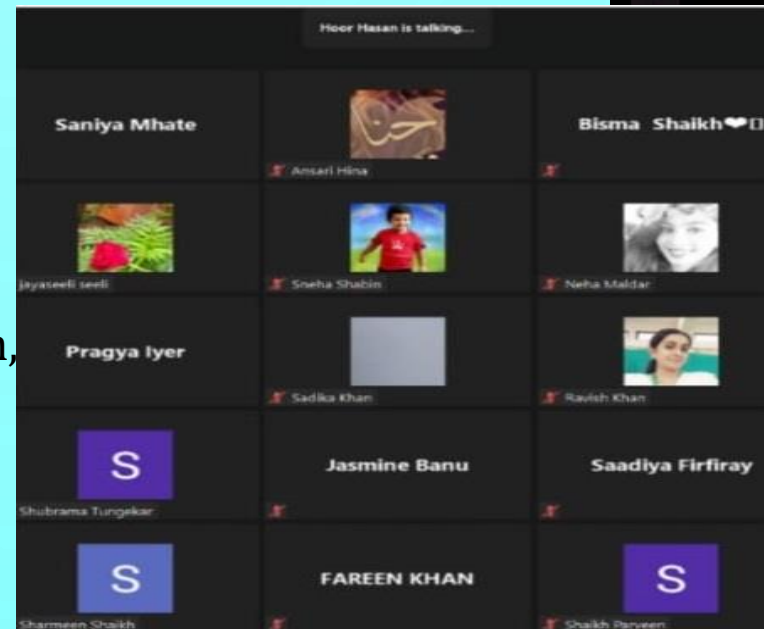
Hoor Hasan is talking...

Saniya Mhate

Ansari Hina

Bisma Shaikh❤

jayaseeli seeli

Sneha Shabin

Neha Maldar

n,

Pragya Iyer

Sadika Khan

Ravish Khan

S

Shubrama Tungekar

Jasmine Banu

Saadiya Firfiray

S

Sharmeen Shaikh

FAREEN KHAN

S

Shaikh Parveen